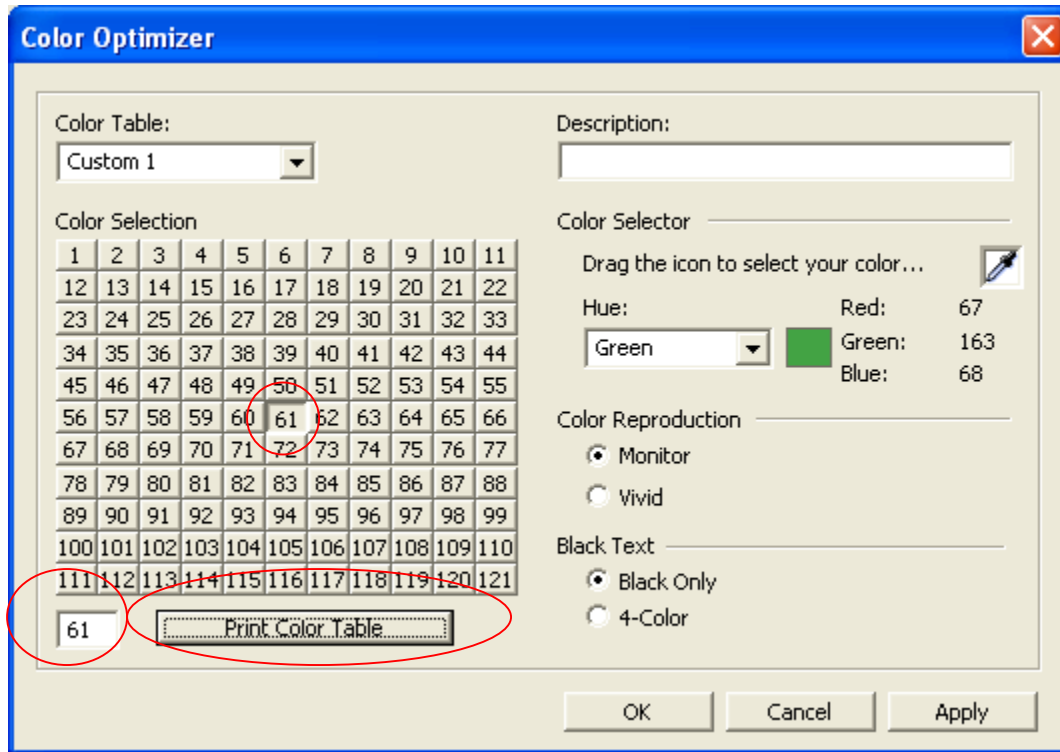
Color Optimizer

Color Table:
Custom 1

Color Selection

| 1 | 2 | 3 | 4 | 5 | 6 | 7 | 8 | 9 | 10 | 11 |
|---|---|---|---|---|---|---|---|---|---|---|
| 12 | 13 | 14 | 15 | 16 | 17 | 18 | 19 | 20 | 21 | 22 |
| 23 | 24 | 25 | 26 | 27 | 28 | 29 | 30 | 31 | 32 | 33 |
| 34 | 35 | 36 | 37 | 38 | 39 | 40 | 41 | 42 | 43 | 44 |
| 45 | 46 | 47 | 48 | 49 | 50 | 51 | 52 | 53 | 54 | 55 |
| 56 | 57 | 58 | 59 | 60 | 61 | 62 | 63 | 64 | 65 | 66 |
| 67 | 68 | 69 | 70 | 71 | 72 | 73 | 74 | 75 | 76 | 77 |
| 78 | 79 | 80 | 81 | 82 | 83 | 84 | 85 | 86 | 87 | 88 |
| 89 | 90 | 91 | 92 | 93 | 94 | 95 | 96 | 97 | 98 | 99 |
| 100 | 101 | 102 | 103 | 104 | 105 | 106 | 107 | 108 | 109 | 110 |
| 111 | 112 | 113 | 114 | 115 | 116 | 117 | 118 | 119 | 120 | 121 |

61
Print Color Table

Description:

Color Selector
Drag the icon to select your color...
Hue:
Green
Red: 67
Green: 163
Blue: 68

Color Reproduction
Monitor
Vivid

Black Text
Black Only
4-Color

OK
Cancel
Apply